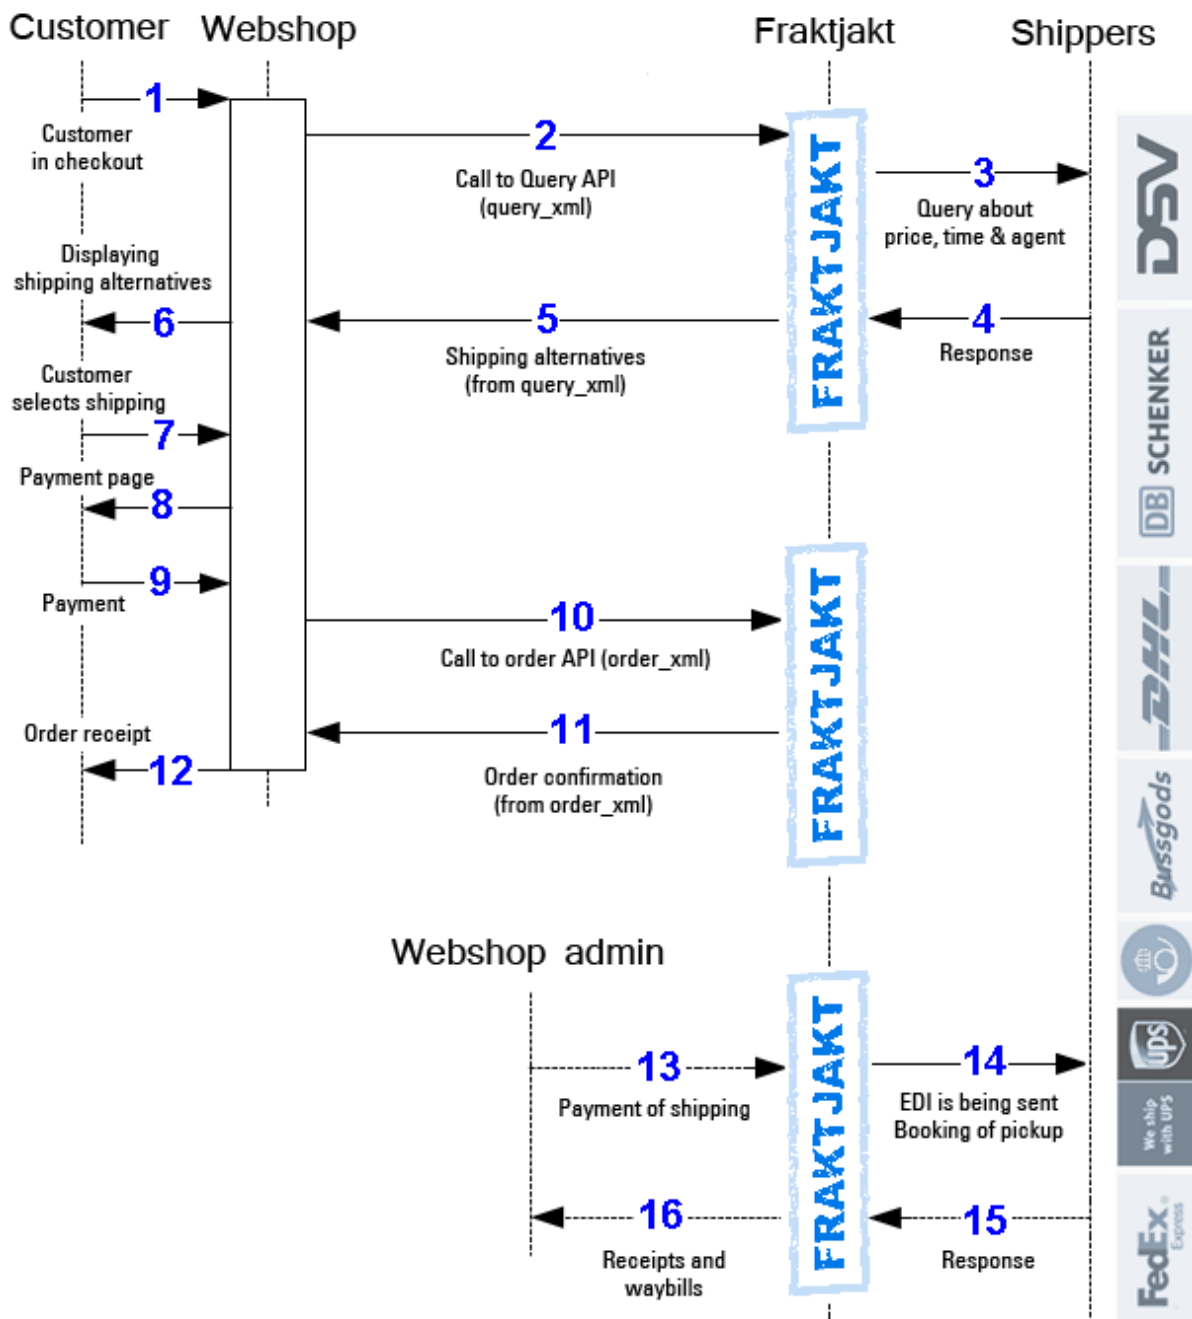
Customer Webshop Fraktjakt Shippers

1
Customer in checkout

2
Call to Query API (query_xml)

FRAKTJAKT

3
Query about price, time & agent

DSV

Displaying shipping alternatives
6

5
Shipping alternatives (from query_xml)

4
Response

DB SCHENKER

Customer selects shipping
7

Payment page
8

9
Payment

10
Call to order API (order_xml)

FRAKTJAKT

DHL

11
Order confirmation (from order_xml)

Order receipt
12

Bussgods

Webshop admin

13
Payment of shipping

FRAKTJAKT

14
EDI is being sent Booking of pickup

ups
We ship with UPS

16
Receipts and waybills

15
Response

FedEx Express